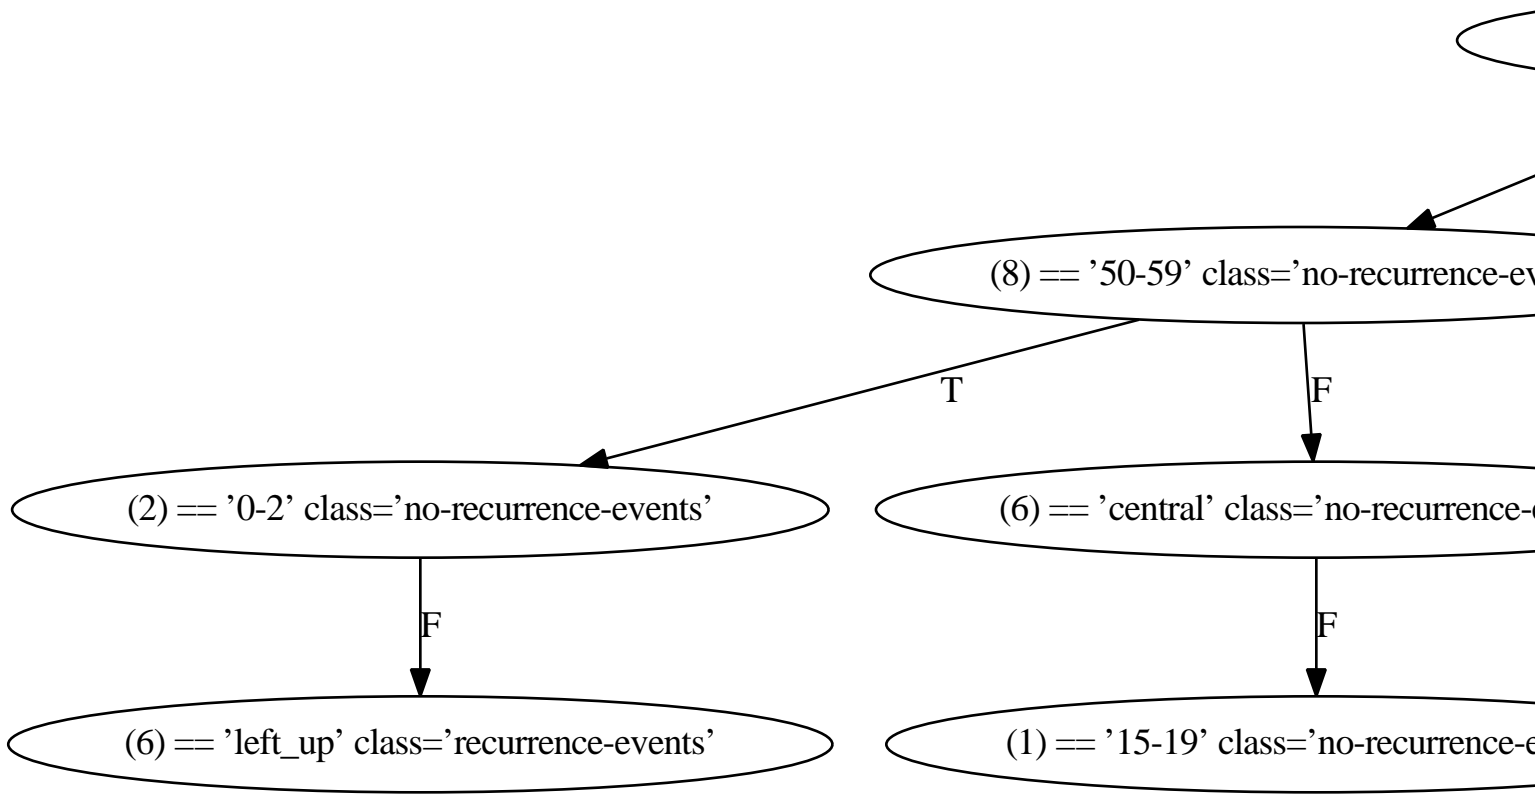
(8) == '50-59' class='no-recurrence-ev

T

F

(2) == '0-2' class='no-recurrence-events'

(6) == 'central' class='no-recurrence-

F

F

(6) == 'left_up' class='recurrence-events'

(1) == '15-19' class='no-recurrence-e